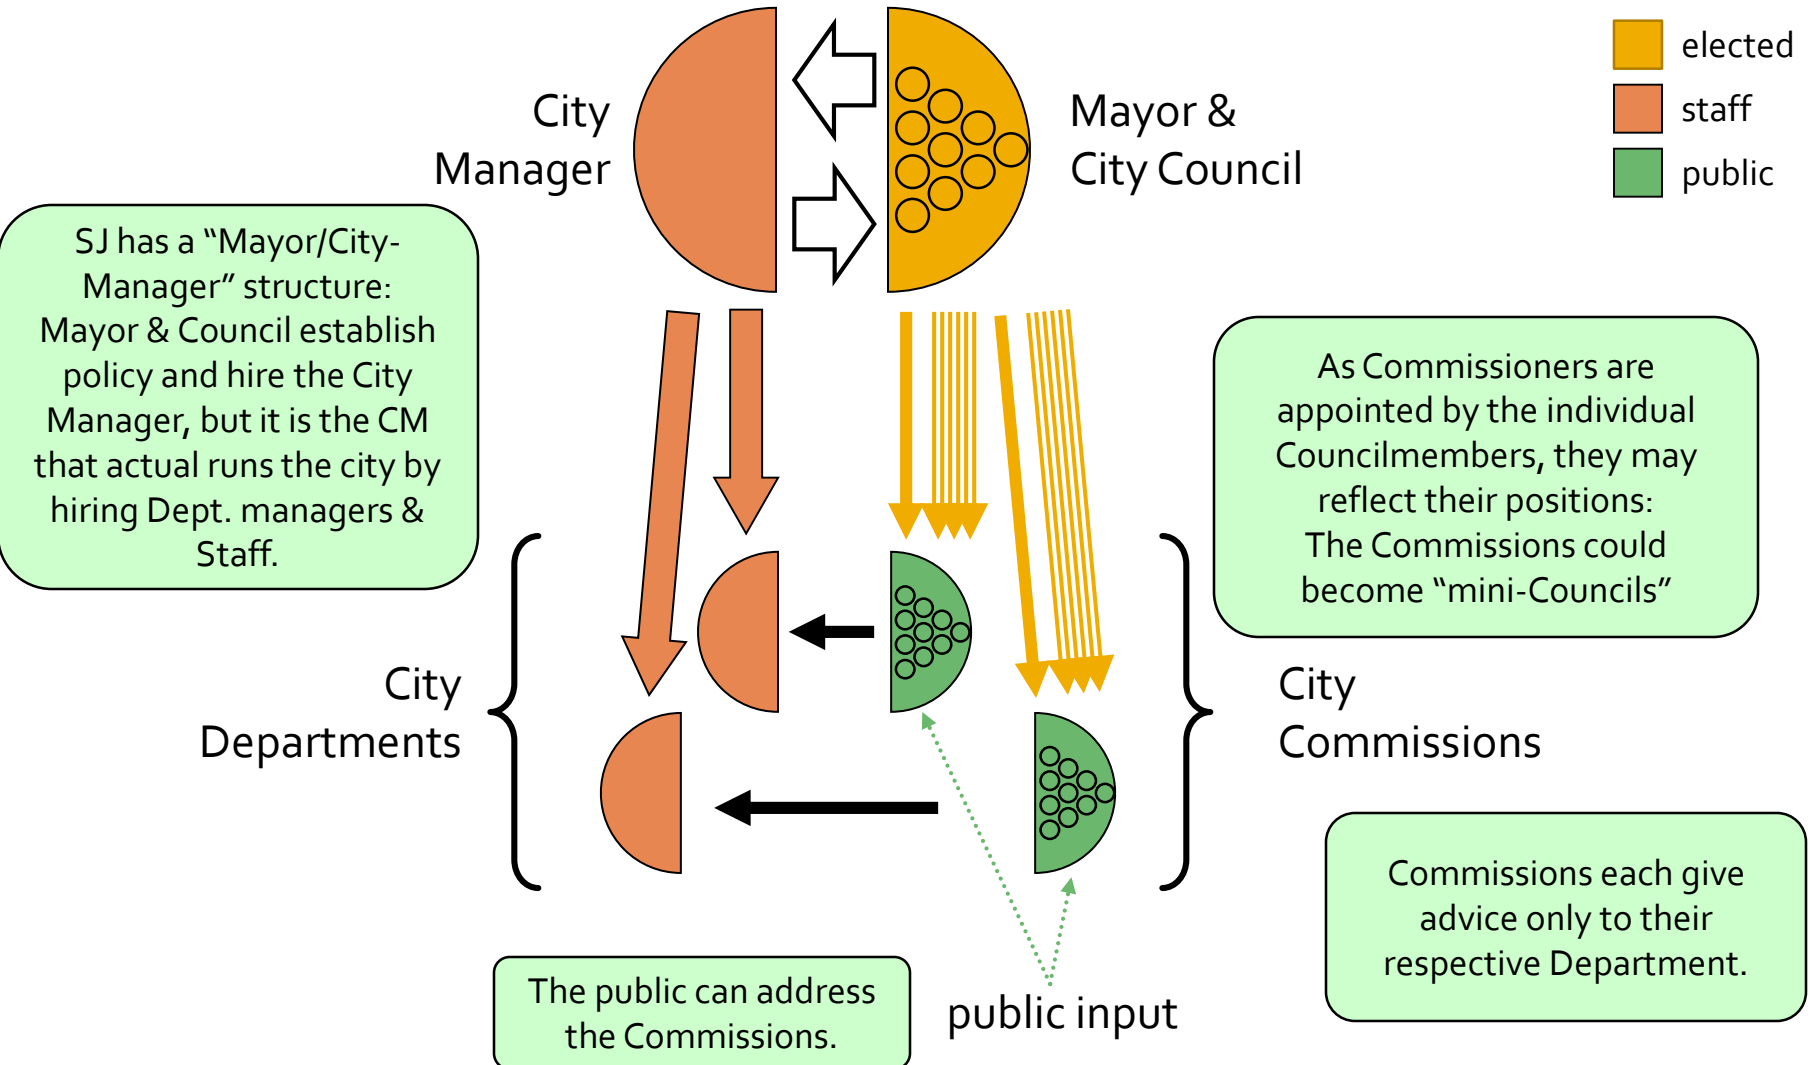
City Manager

Mayor & City Council

elected

staff

public

SJ has a “Mayor/City-Manager” structure: Mayor & Council establish policy and hire the City Manager, but it is the CM that actual runs the city by hiring Dept. managers & Staff.

As Commissioners are appointed by the individual Councilmembers, they may reflect their positions: The Commissions could become “mini-Councils”

City Departments

City Commissions

Commissions each give advice only to their respective Department.

The public can address the Commissions.

public input